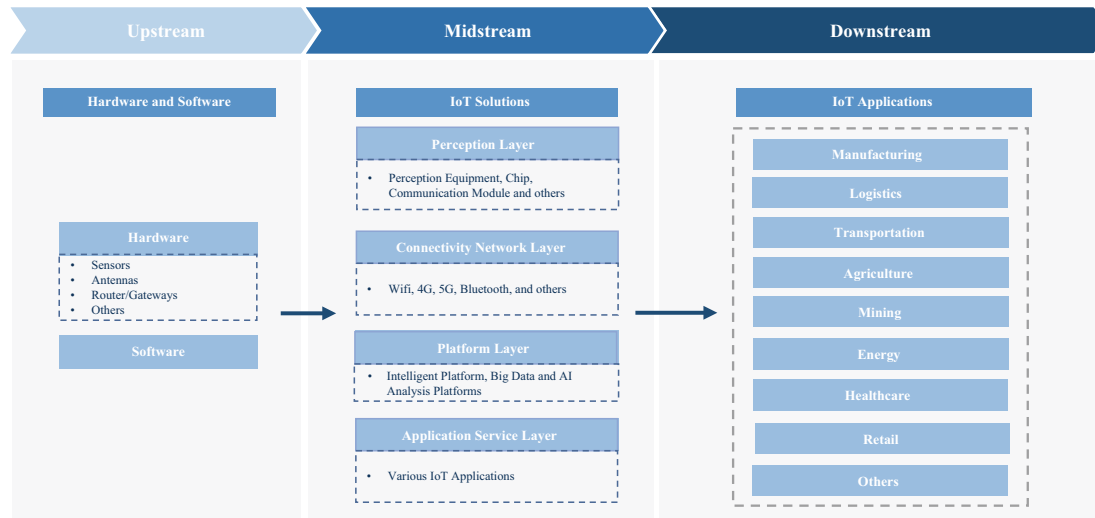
Upstream

Hardware and Software

Hardware

- Sensors
- Antennas
- Router/Gateways
- Others

Software

Midstream

IoT Solutions

Perception Layer

- Perception Equipment, Chip, Communication Module and others

Connectivity Network Layer

- Wifi, 4G, 5G, Bluetooth, and others

Platform Layer

- Intelligent Platform, Big Data and AI Analysis Platforms

Application Service Layer

- Various IoT Applications

Downstream

IoT Applications

Manufacturing

Logistics

Transportation

Agriculture

Mining

Energy

Healthcare

Retail

Others